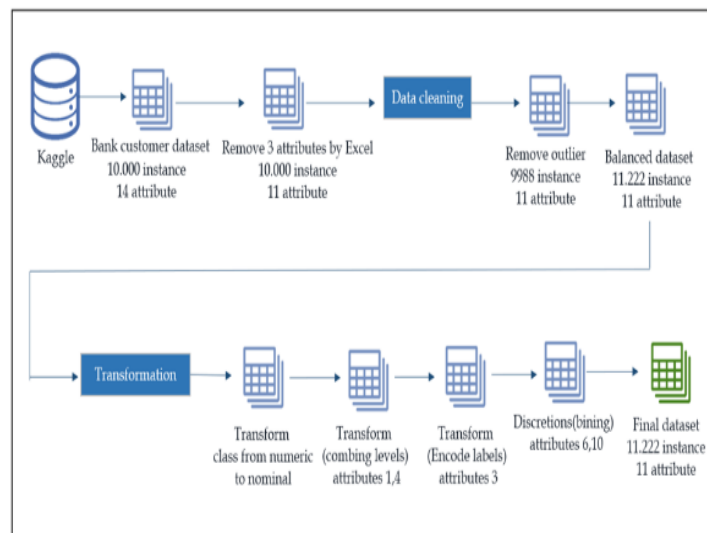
Kaggle

Bank customer dataset
10.000 instance
14 attribute

Remove 3 attributes by Excel
10.000 instance
11 attribute

Data cleaning

Remove outlier
9988 instance
11 attribute

Balanced dataset
11.222 instance
11 attribute

Transformation

Transform
class from numeric
to nominal

Transform
(combing levels)
attributes 1,4

Transform
(Encode labels)
attributes 3

Discretions(bining)
attributes 6,10

Final dataset
11.222 instance
11 attribute